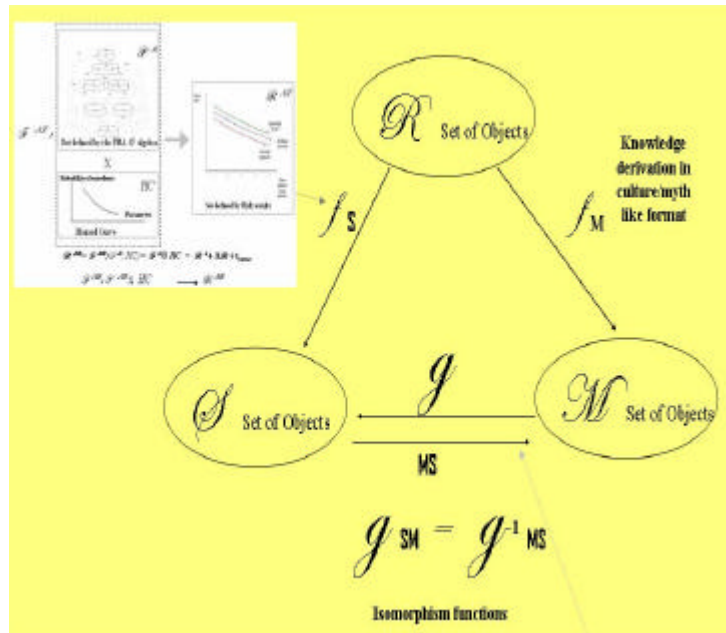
$\mathscr{R}$ Set of Objects

Knowledge derivation in culture/myth like format

$f_S$

$f_M$

$\mathscr{S}$ Set of Objects

$\mathscr{g}$

$\mathscr{M}$ Set of Objects

MS

$\mathscr{g}_{SM} = \mathscr{g}^{-1}_{MS}$

Isomorphism functions

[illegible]

X

BC

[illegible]